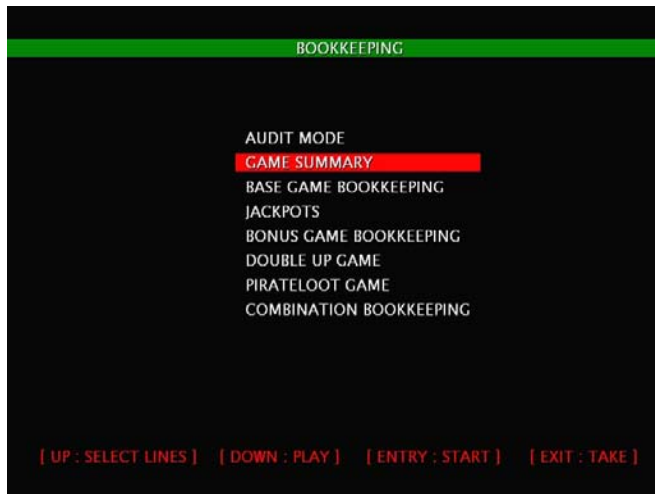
BOOKKEEPING

AUDIT MODE
GAME SUMMARY
BASE GAME BOOKKEEPING
JACKPOTS
BONUS GAME BOOKKEEPING
DOUBLE UP GAME
PIRATELOOT GAME
COMBINATION BOOKKEEPING

[ UP : SELECT LINES ] [ DOWN : PLAY ] [ ENTRY : START ] [ EXIT : TAKE ]